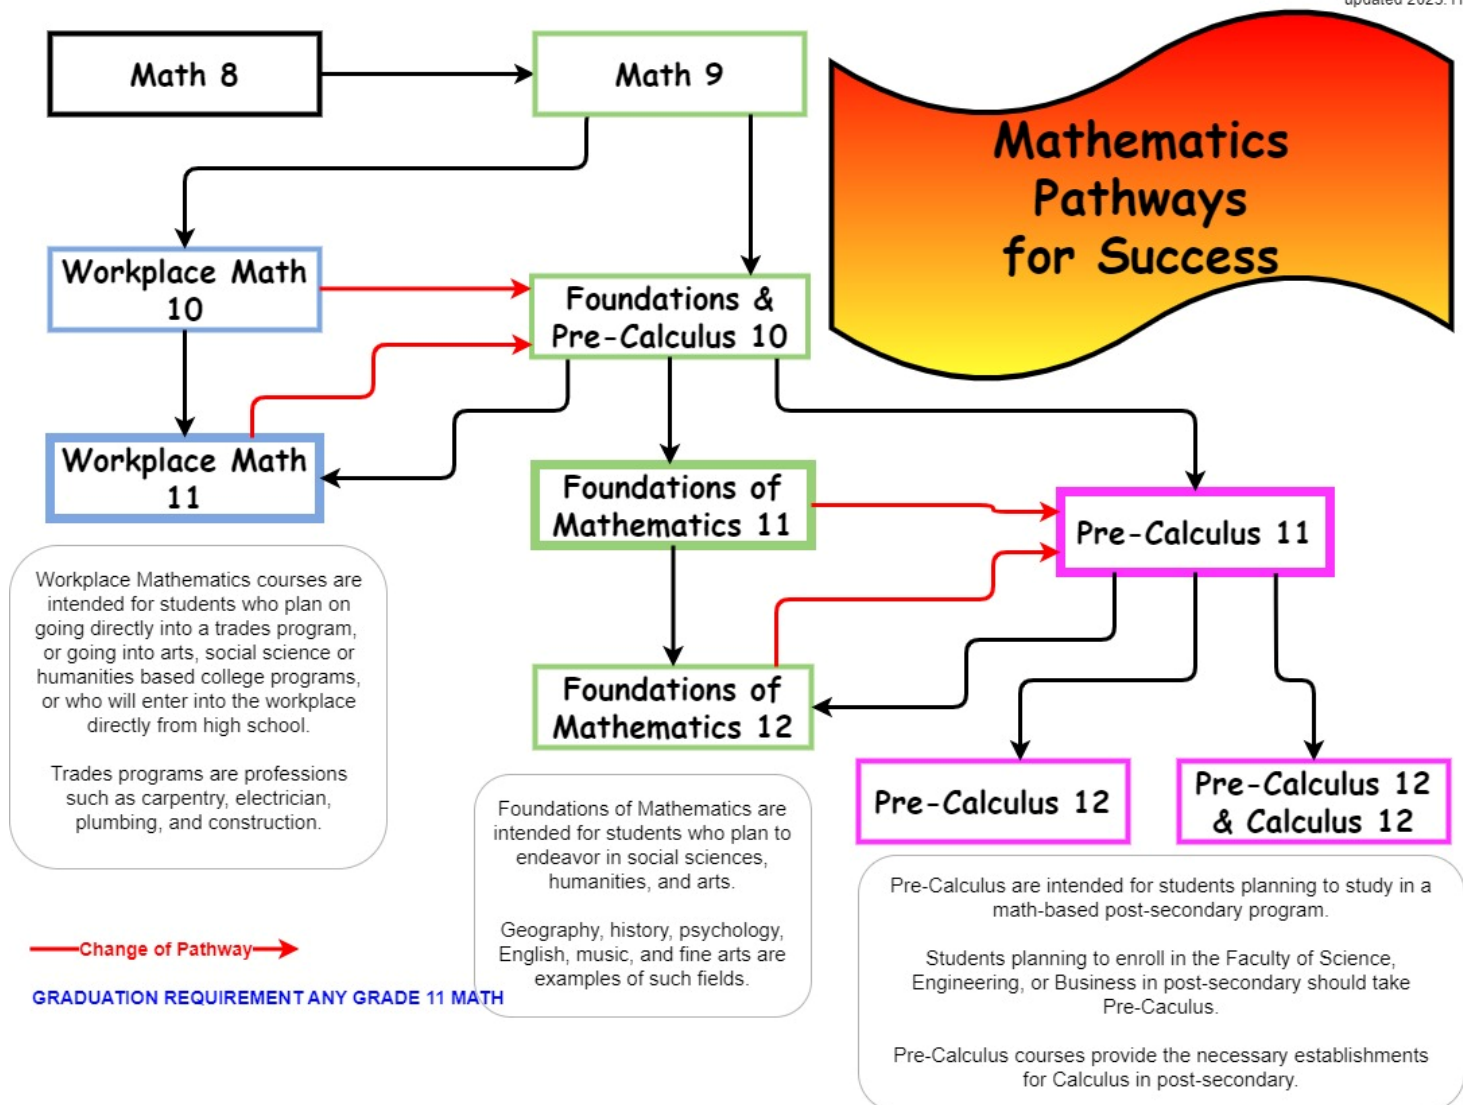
updated 2023.11

Math 8

Math 9

Mathematics Pathways for Success

Workplace Math 10

Foundations & Pre-Calculus 10

Workplace Math 11

Foundations of Mathematics 11

Pre-Calculus 11

Foundations of Mathematics 12

Pre-Calculus 12

Pre-Calculus 12 & Calculus 12

Workplace Mathematics courses are intended for students who plan on going directly into a trades program, or going into arts, social science or humanities based college programs, or who will enter into the workplace directly from high school.

Trades programs are professions such as carpentry, electrician, plumbing, and construction.

Foundations of Mathematics are intended for students who plan to endeavor in social sciences, humanities, and arts.

Geography, history, psychology, English, music, and fine arts are examples of such fields.

Pre-Calculus are intended for students planning to study in a math-based post-secondary program.

Students planning to enroll in the Faculty of Science, Engineering, or Business in post-secondary should take Pre-Caculus.

Pre-Calculus courses provide the necessary establishments for Calculus in post-secondary.

Change of Pathway

GRADUATION REQUIREMENT ANY GRADE 11 MATH